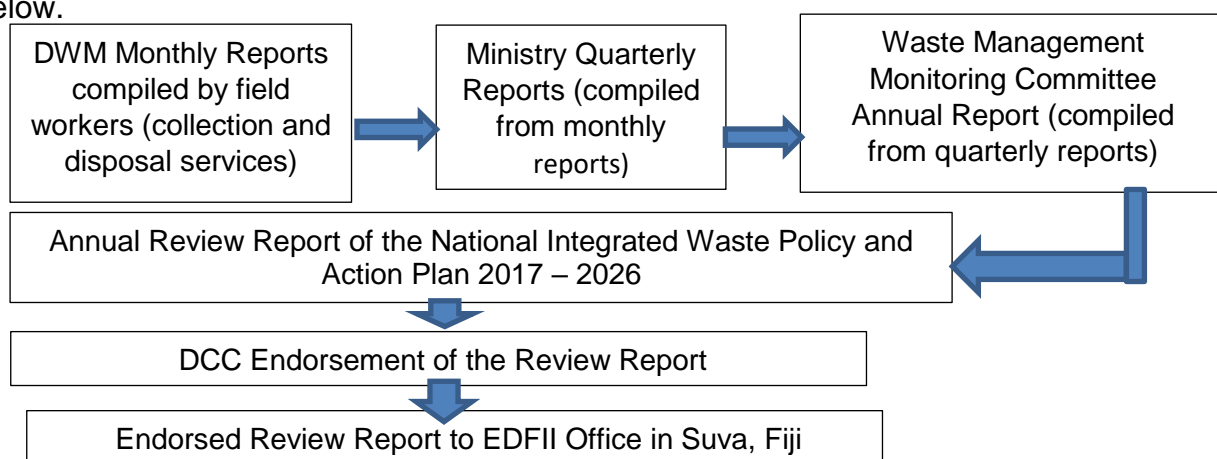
elow.

DWM Monthly Reports compiled by field workers (collection and disposal services)

Ministry Quarterly Reports (compiled from monthly reports)

Waste Management Monitoring Committee Annual Report (compiled from quarterly reports)

Annual Review Report of the National Integrated Waste Policy and Action Plan 2017 – 2026

DCC Endorsement of the Review Report

Endorsed Review Report to EDFII Office in Suva, Fiji